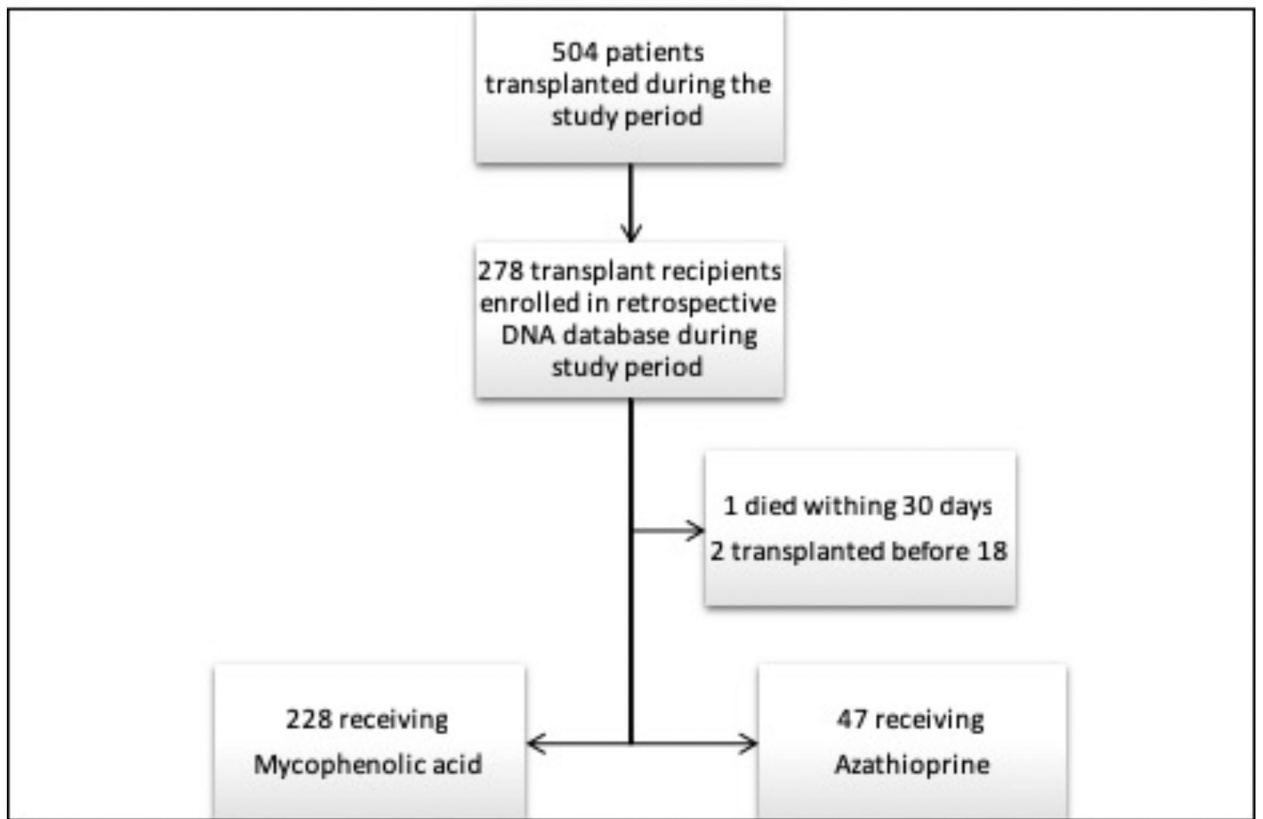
504 patients transplanted during the study period

278 transplant recipients enrolled in retrospective DNA database during study period

1 died withing 30 days
2 transplanted before 18

228 receiving Mycophenolic acid

47 receiving Azathioprine